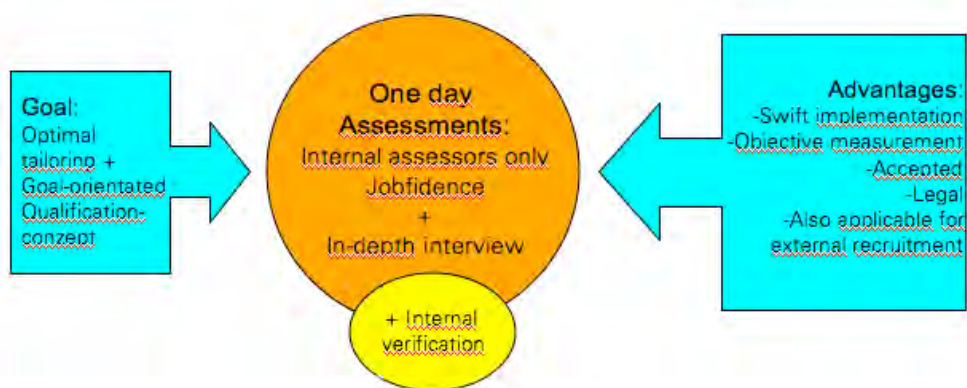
Goal:
Optimal tailoring + Goal-orientated Qualification-conzept

One day Assessments:
Internal assessors only
Jobfidence
+
In-depth interview

+ Internal verification

Advantages:
-Swift implementation
-Objective measurement
-Accepted
-Legal
-Also applicable for external recruitment